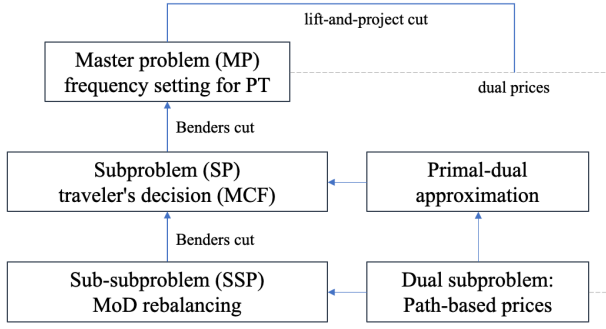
lift-and-project cut

Master problem (MP)
frequency setting for PT

dual prices

Benders cut

Subproblem (SP)
traveler's decision (MCF)

Primal-dual
approximation

Benders cut

Sub-subproblem (SSP)
MoD rebalancing

Dual subproblem:
Path-based prices